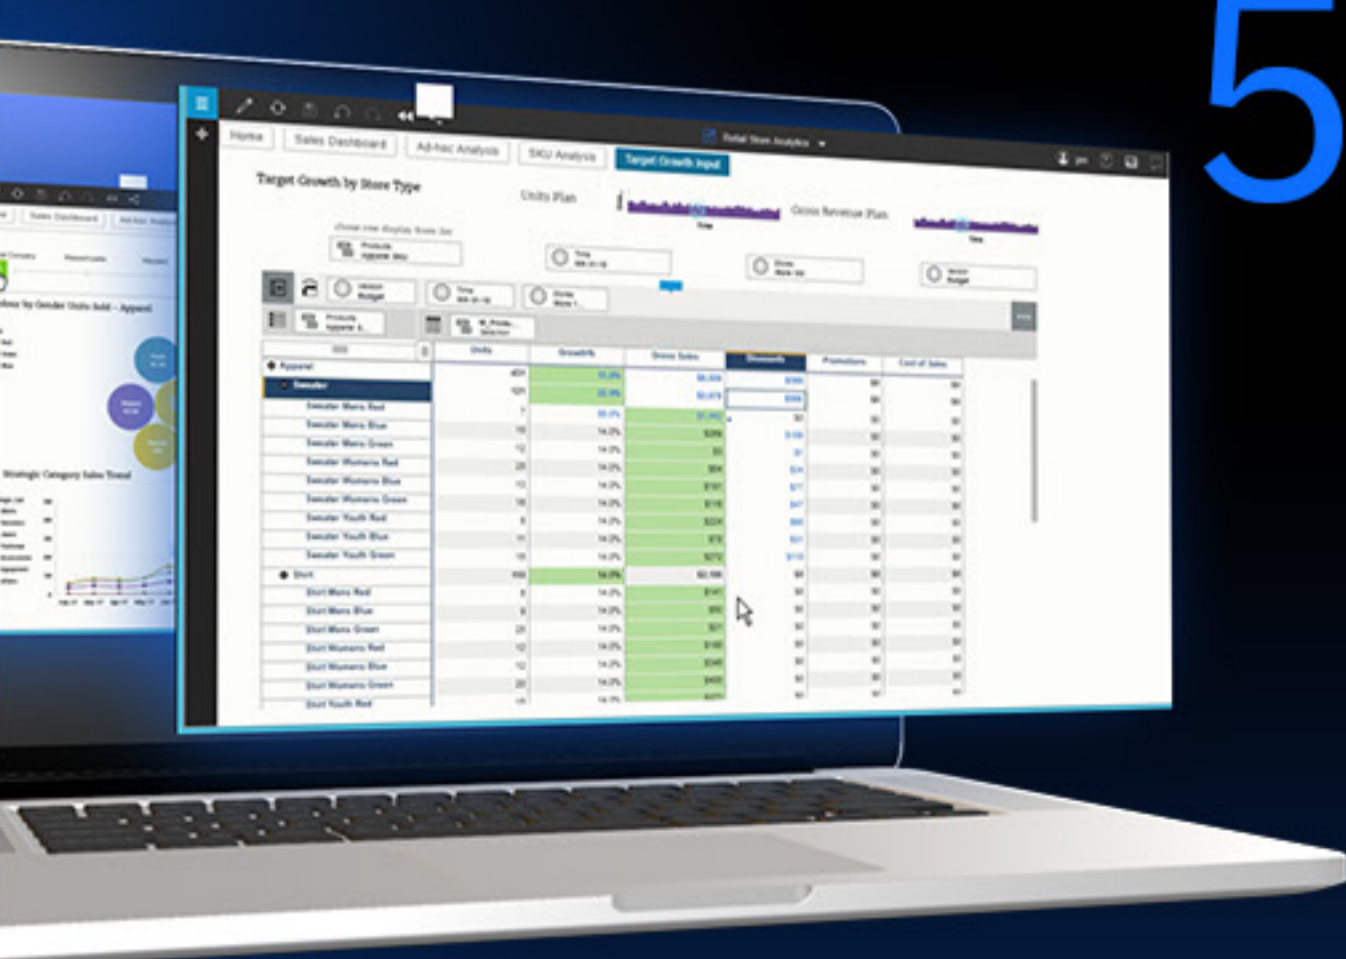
5

Home
Sales Dashboard
Ad-hoc Analysis
SKU Analysis
Target Growth Input
Retail Store Analytics

Target Growth by Store Type
Units Plan
Gross Revenue Plan

Units
Growth
Gross Sales
Discounts
Promotions
Cost of Sales

Apparel
Sweater
Sweater Mens Red
Sweater Mens Blue
Sweater Mens Green
Sweater Womens Red
Sweater Womens Blue
Sweater Womens Green
Sweater Youth Red
Sweater Youth Blue
Sweater Youth Green
Shirt
Shirt Mens Red
Shirt Mens Blue
Shirt Mens Green
Shirt Womens Red
Shirt Womens Blue
Shirt Womens Green
Shirt Youth Red

Sales Dashboard
Ad-hoc Analysis
Strategic Category Sales Trend
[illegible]